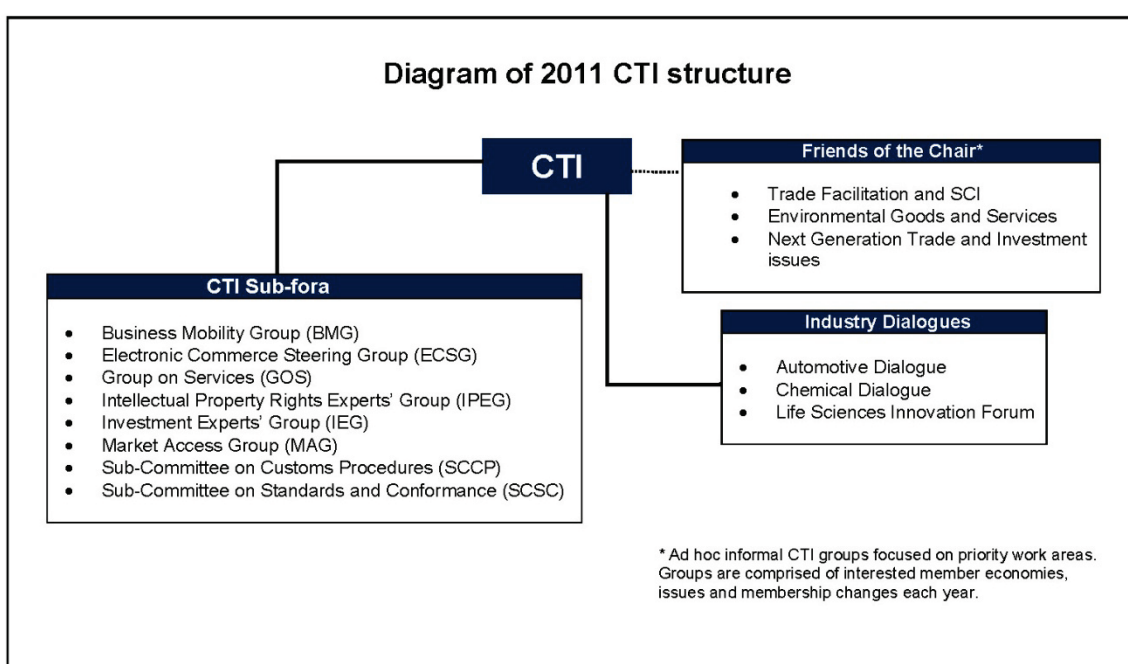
Diagram of 2011 CTI structure

CTI

Friends of the Chair*

- Trade Facilitation and SCI
- Environmental Goods and Services
- Next Generation Trade and Investment issues

CTI Sub-fora

- Business Mobility Group (BMG)
- Electronic Commerce Steering Group (ECSG)
- Group on Services (GOS)
- Intellectual Property Rights Experts' Group (IPEG)
- Investment Experts' Group (IEG)
- Market Access Group (MAG)
- Sub-Committee on Customs Procedures (SCCP)
- Sub-Committee on Standards and Conformance (SCSC)

Industry Dialogues

- Automotive Dialogue
- Chemical Dialogue
- Life Sciences Innovation Forum

* Ad hoc informal CTI groups focused on priority work areas. Groups are comprised of interested member economies, issues and membership changes each year.